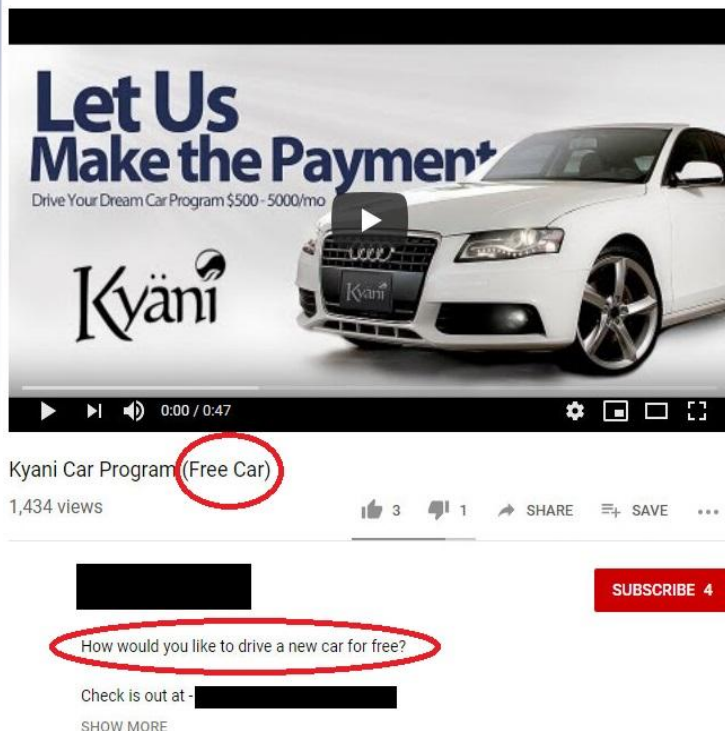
Let Us Make the Payment

Drive Your Dream Car Program $500 - 5000/mo

Kyäni

Kyäni

0:00 / 0:47

Kyani Car Program (Free Car)

1,434 views

3 1 SHARE SAVE ...

SUBSCRIBE 4

How would you like to drive a new car for free?

Check is out at -

SHOW MORE